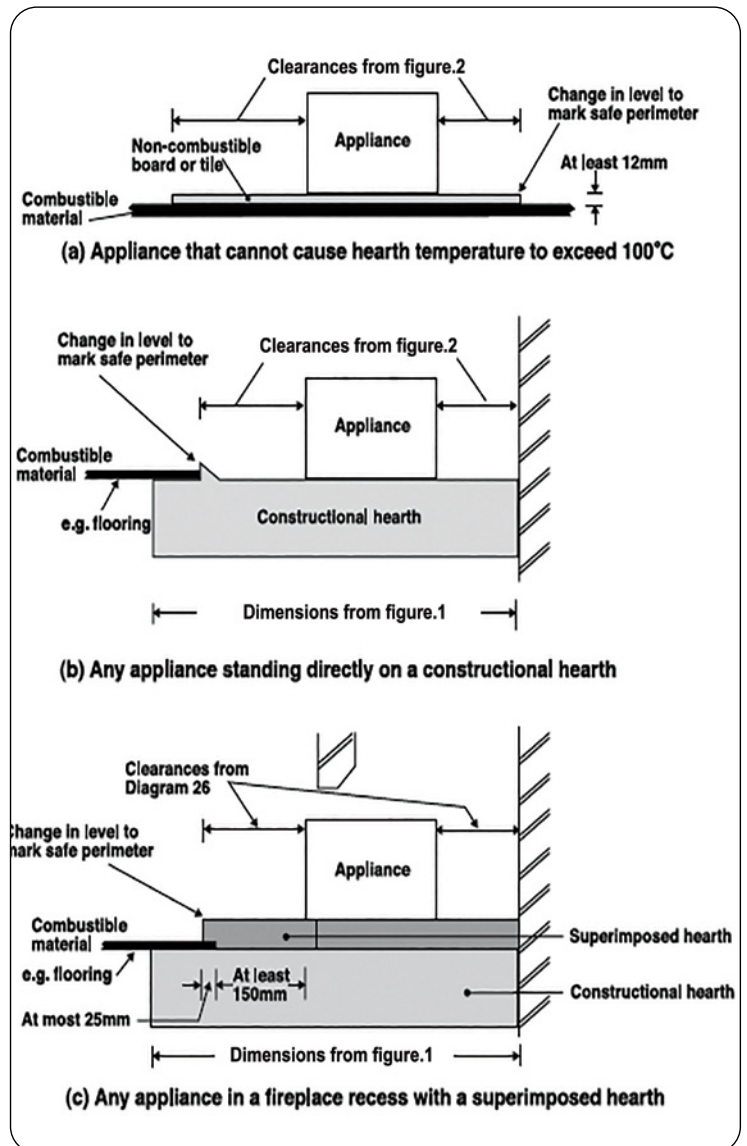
Clearances from figure.2

Change in level to mark safe perimeter

Appliance

Non-combustible board or tile

At least 12mm

Combustible material

(a) Appliance that cannot cause hearth temperature to exceed 100°C

Change in level to mark safe perimeter

Clearances from figure.2

Appliance

Combustible material

e.g. flooring

Constructional hearth

Dimensions from figure.1

(b) Any appliance standing directly on a constructional hearth

Clearances from Diagram 26

hange in level to ark safe perimeter

Appliance

Combustible material

Superimposed hearth

e.g. flooring

At least 150mm

Constructional hearth

At most 25mm

Dimensions from figure.1

(c) Any appliance in a fireplace recess with a superimposed hearth